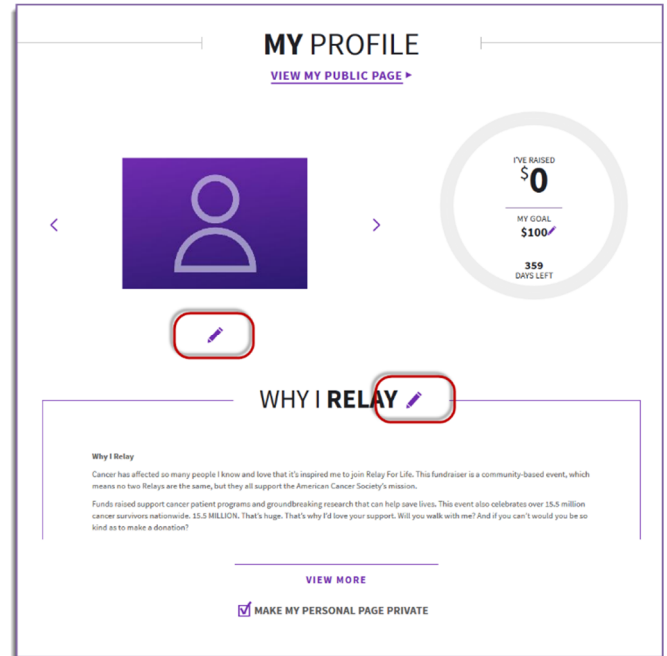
MY PROFILE

VIEW MY PUBLIC PAGE ▸

I'VE RAISED
$0

MY GOAL
$100

359
DAYS LEFT

WHY I RELAY

Why I Relay

Cancer has affected so many people I know and love that it's inspired me to join Relay For Life. This fundraiser is a community-based event, which means no two Relays are the same, but they all support the American Cancer Society's mission.

Funds raised support cancer patient programs and groundbreaking research that can help save lives. This event also celebrates over 15.5 million cancer survivors nationwide. 15.5 MILLION. That's huge. That's why I'd love your support. Will you walk with me? And if you can't would you be so kind as to make a donation?

VIEW MORE

MAKE MY PERSONAL PAGE PRIVATE